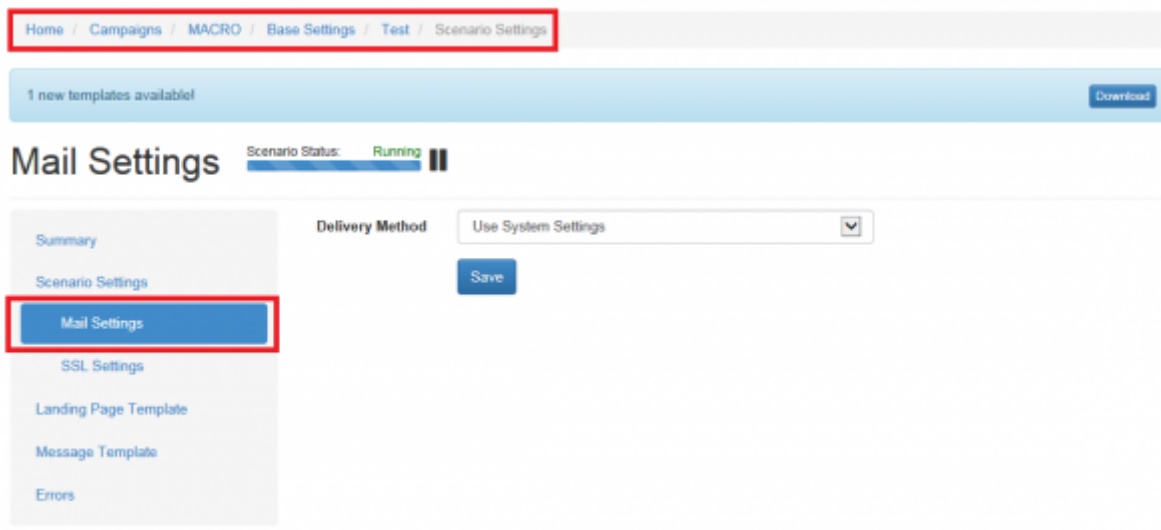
Home / Campaigns / MACRO / Base Settings / Test / Scenario Settings

1 new templates available!

Download

Mail Settings

Scenario Status: Running

Summary

Scenario Settings

Mail Settings

SSL Settings

Landing Page Template

Message Template

Errors

Delivery Method

Use System Settings

Save